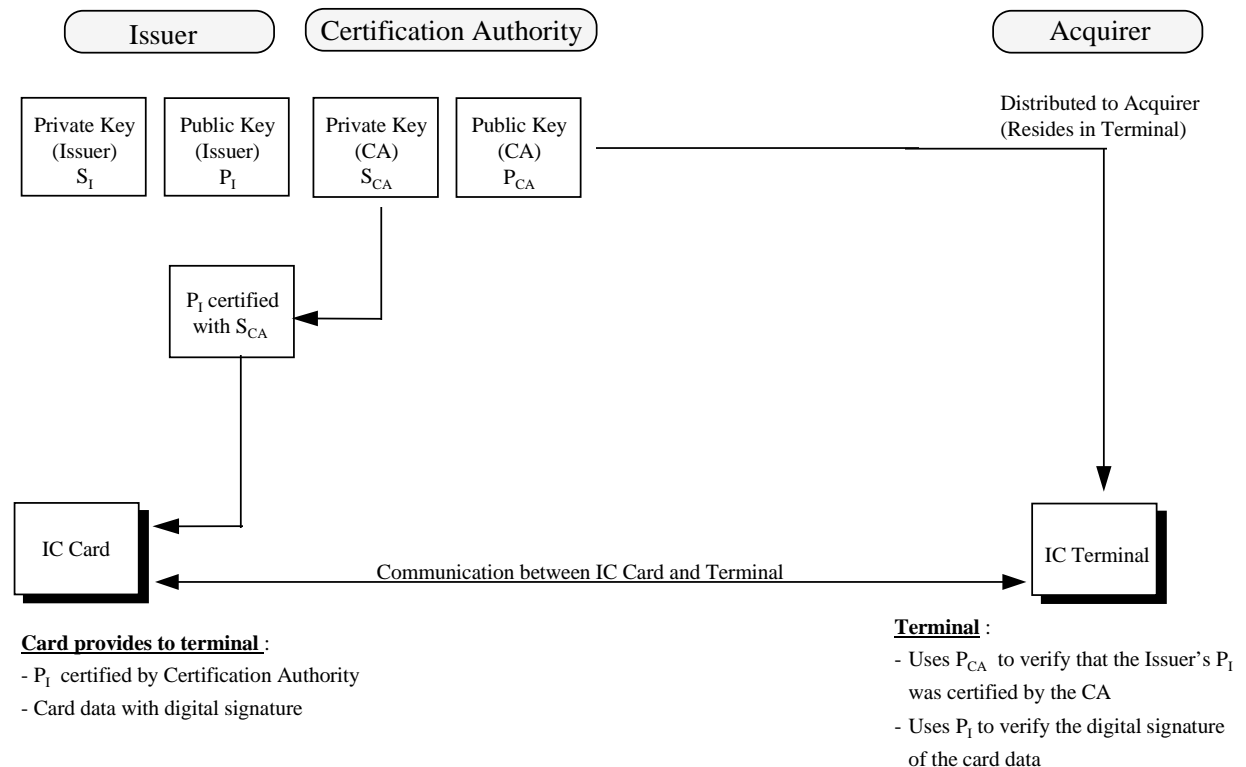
Issuer

Certification Authority

Acquirer

Private Key (Issuer) $S_I$

Public Key (Issuer) $P_I$

Private Key (CA) $S_{CA}$

Public Key (CA) $P_{CA}$

Distributed to Acquirer (Resides in Terminal)

$P_I$ certified with $S_{CA}$

IC Card

Communication between IC Card and Terminal

IC Terminal

**Card provides to terminal** :
- $P_I$ certified by Certification Authority
- Card data with digital signature

**Terminal** :
- Uses $P_{CA}$ to verify that the Issuer's $P_I$ was certified by the CA
- Uses $P_I$ to verify the digital signature of the card data